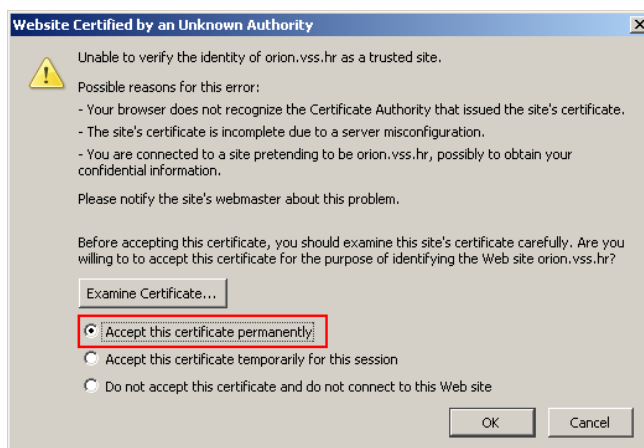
Website Certified by an Unknown Authority

Unable to verify the identity of orion.vss.hr as a trusted site.

Possible reasons for this error:

- Your browser does not recognize the Certificate Authority that issued the site's certificate.

- The site's certificate is incomplete due to a server misconfiguration.

- You are connected to a site pretending to be orion.vss.hr, possibly to obtain your confidential information.

Please notify the site's webmaster about this problem.

Before accepting this certificate, you should examine this site's certificate carefully. Are you willing to to accept this certificate for the purpose of identifying the Web site orion.vss.hr?

Examine Certificate...

Accept this certificate permanently

Accept this certificate temporarily for this session

Do not accept this certificate and do not connect to this Web site

OK

Cancel